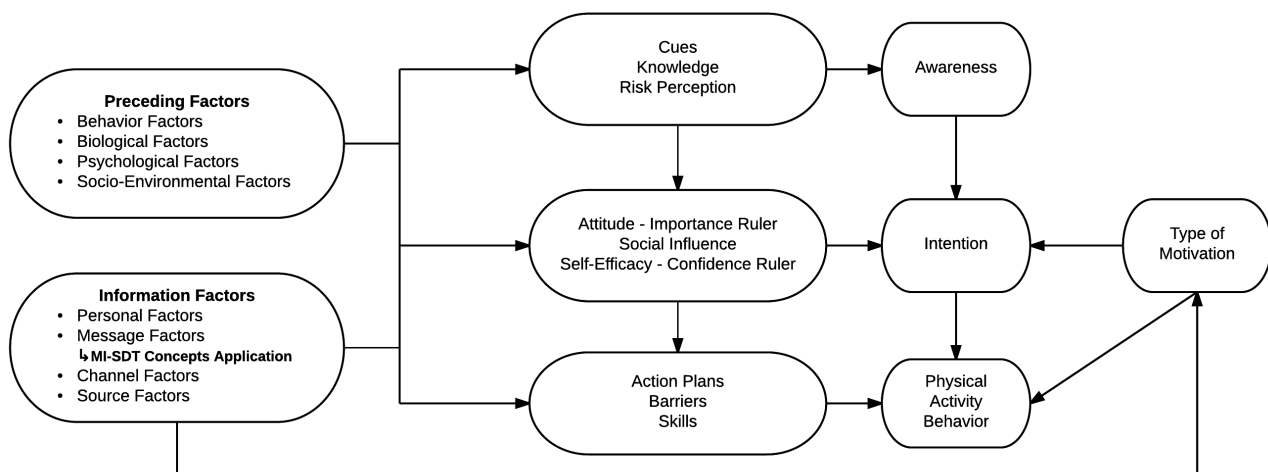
Preceding Factors
- Behavior Factors
- Biological Factors
- Psychological Factors
- Socio-Environmental Factors

Information Factors
- Personal Factors
- Message Factors
↳ MI-SDT Concepts Application
- Channel Factors
- Source Factors

Cues
Knowledge
Risk Perception

Awareness

Attitude - Importance Ruler
Social Influence
Self-Efficacy - Confidence Ruler

Intention

Type of Motivation

Action Plans
Barriers
Skills

Physical Activity Behavior